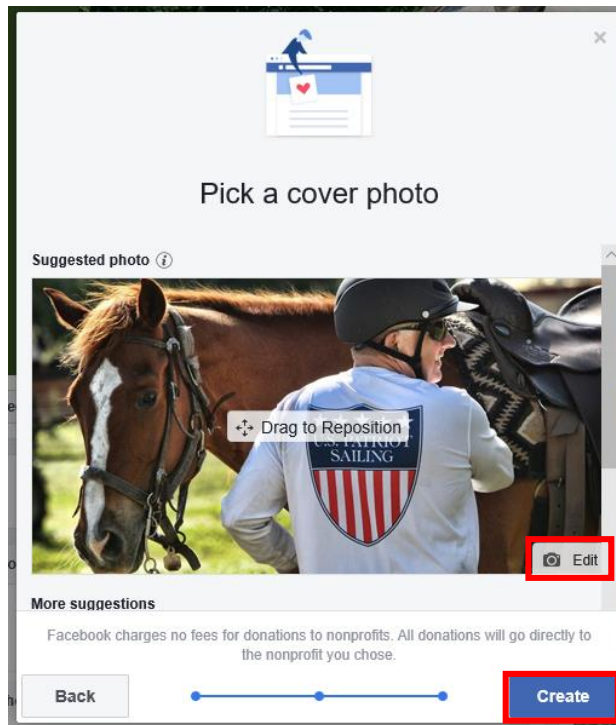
×

Pick a cover photo

Suggested photo ⓘ

Drag to Reposition

U.S. PATRIOT SAILING

Edit

More suggestions

Facebook charges no fees for donations to nonprofits. All donations will go directly to the nonprofit you chose.

Back

Create